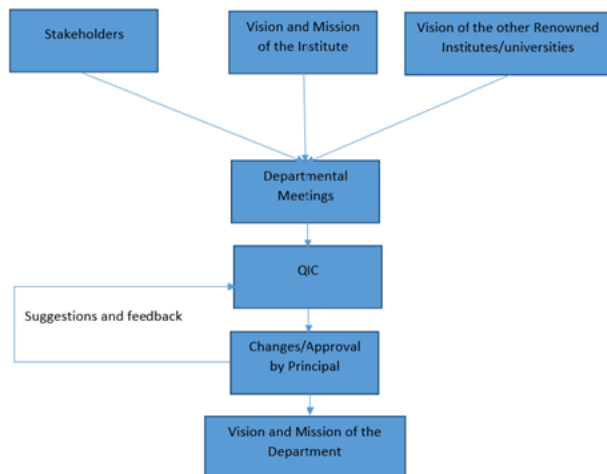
Stakeholders

Vision and Mission of the Institute

Vision of the other Renowned Institutes/universities

Departmental Meetings

QIC

Suggestions and feedback

Changes/Approval by Principal

Vision and Mission of the Department